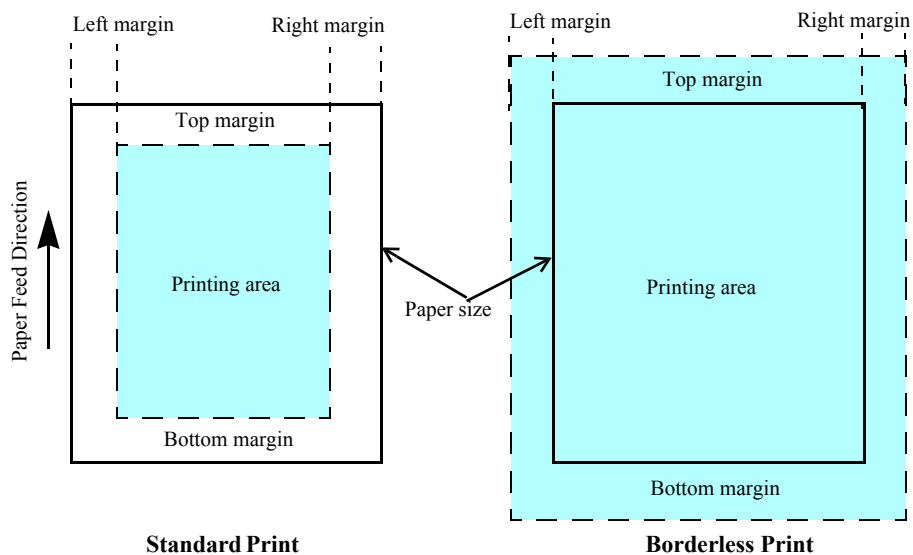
Left margin

Right margin

Top margin

Paper Feed Direction

Printing area

Bottom margin

Standard Print

Paper size

Left margin

Right margin

Top margin

Printing area

Bottom margin

Borderless Print